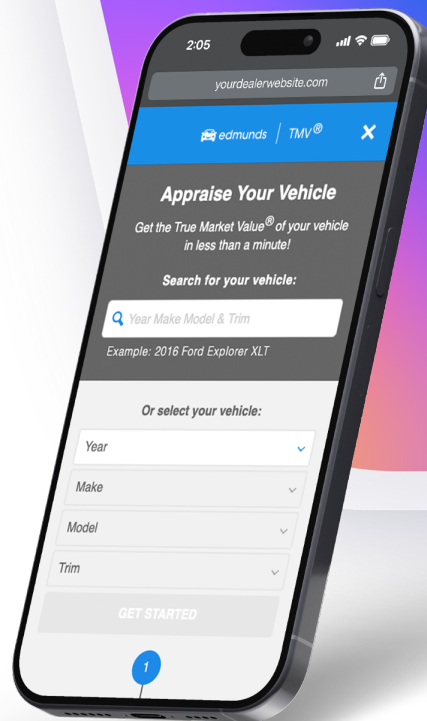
2:05

yourdealerwebsite.com

edmunds | TMV®

Appraise Your Vehicle

Get the True Market Value® of your vehicle in less than a minute!

Search for your vehicle:

Year Make Model & Trim

Example: 2016 Ford Explorer XLT

Or select your vehicle:

Year

Make

Model

Trim

GET STARTED

1